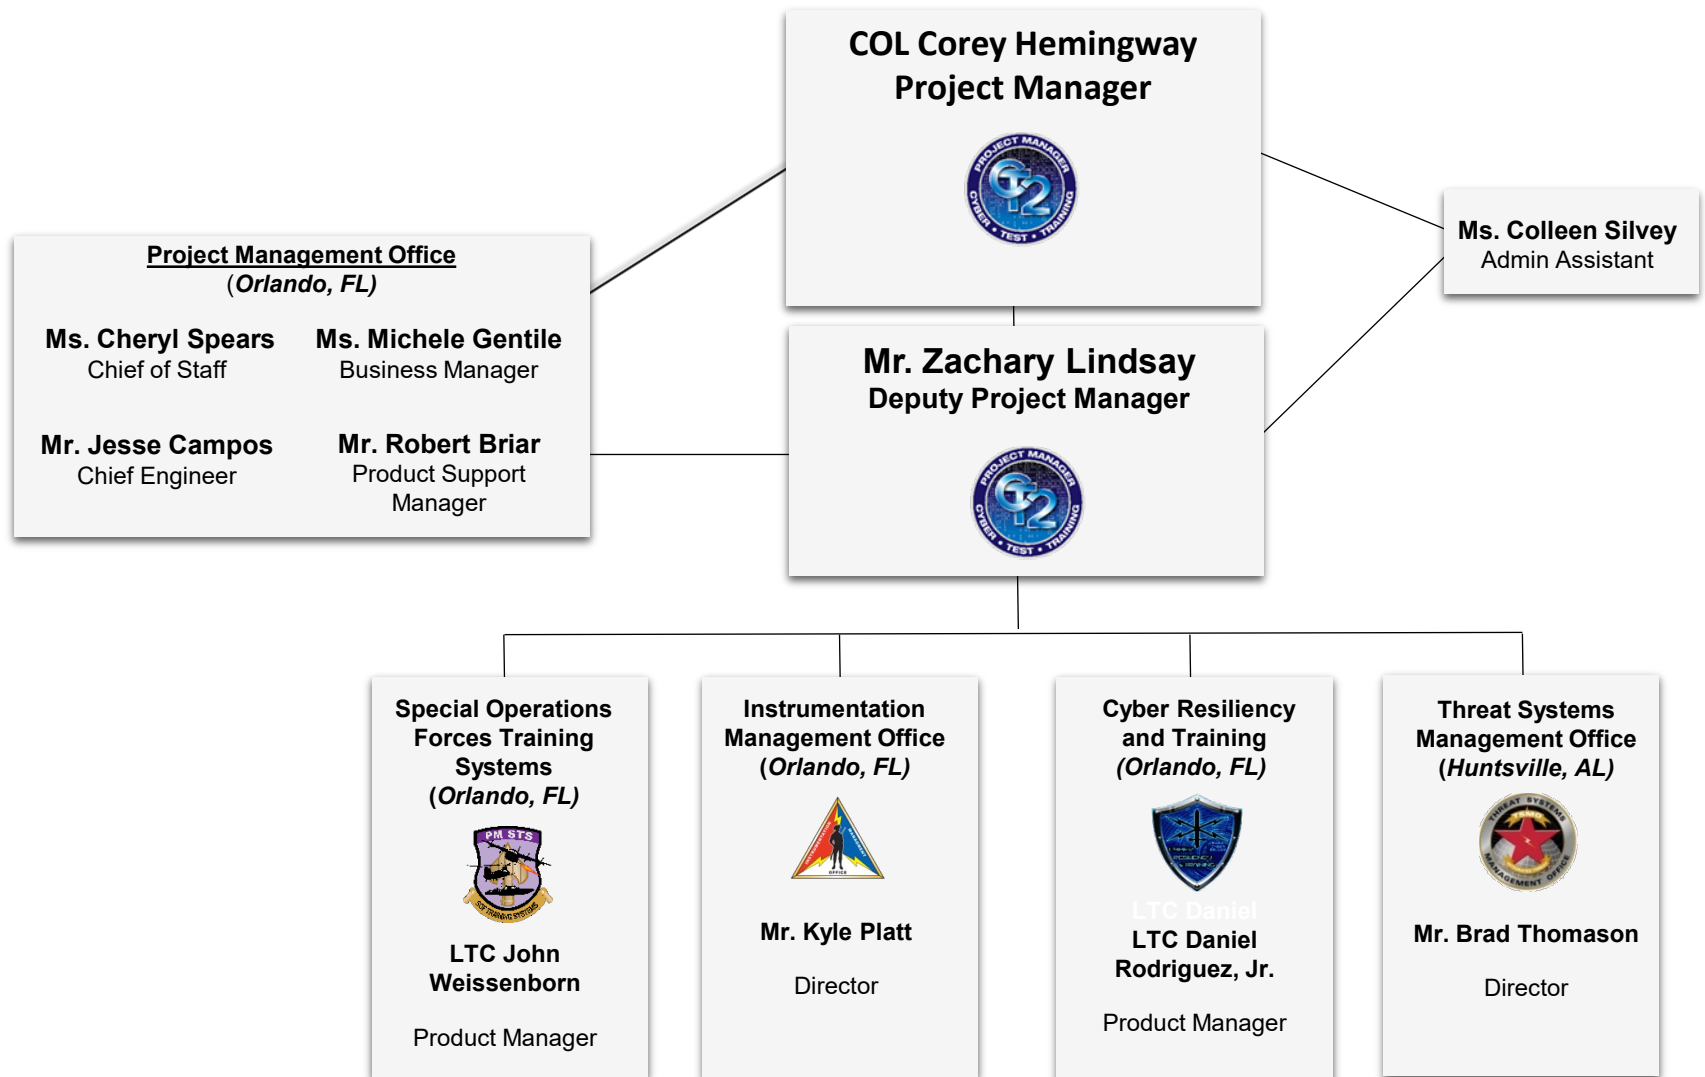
COL Corey Hemingway
Project Manager

PROJECT MANAGER
CT2
CYBER • TEST • TRAINING

Ms. Colleen Silvey
Admin Assistant

Project Management Office
(Orlando, FL)

Ms. Cheryl Spears
Chief of Staff

Ms. Michele Gentile
Business Manager

Mr. Jesse Campos
Chief Engineer

Mr. Robert Briar
Product Support Manager

Mr. Zachary Lindsay
Deputy Project Manager

PROJECT MANAGER
CT2
CYBER • TEST • TRAINING

Special Operations Forces Training Systems
(Orlando, FL)

PM STS

LTC John Weissenborn

Product Manager

Instrumentation Management Office
(Orlando, FL)

Mr. Kyle Platt

Director

Cyber Resiliency and Training
(Orlando, FL)

LTC Daniel

LTC Daniel Rodriguez, Jr.

Product Manager

Threat Systems Management Office
(Huntsville, AL)

THREAT SYSTEMS MANAGEMENT OFFICE

Mr. Brad Thomason

Director